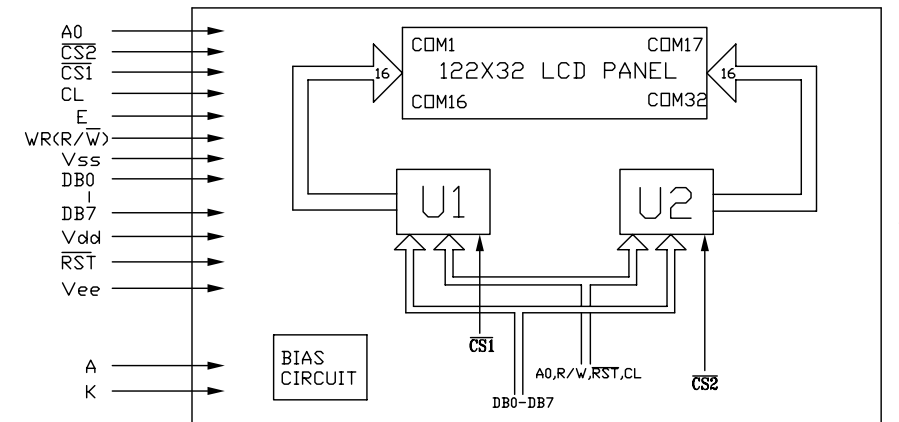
A0
$\overline{CS2}$
$\overline{CS1}$
CL
E
WR(R/$\overline{W}$)
Vss
DB0
|
DB7
Vdd
$\overline{RST}$
Vee

A
K

COM1
COM17
122X32 LCD PANEL
COM16
COM32
16
16

U1
U2

BIAS CIRCUIT

$\overline{CS1}$
A0,R/W,$\overline{RST}$,CL
$\overline{CS2}$
DB0-DB7